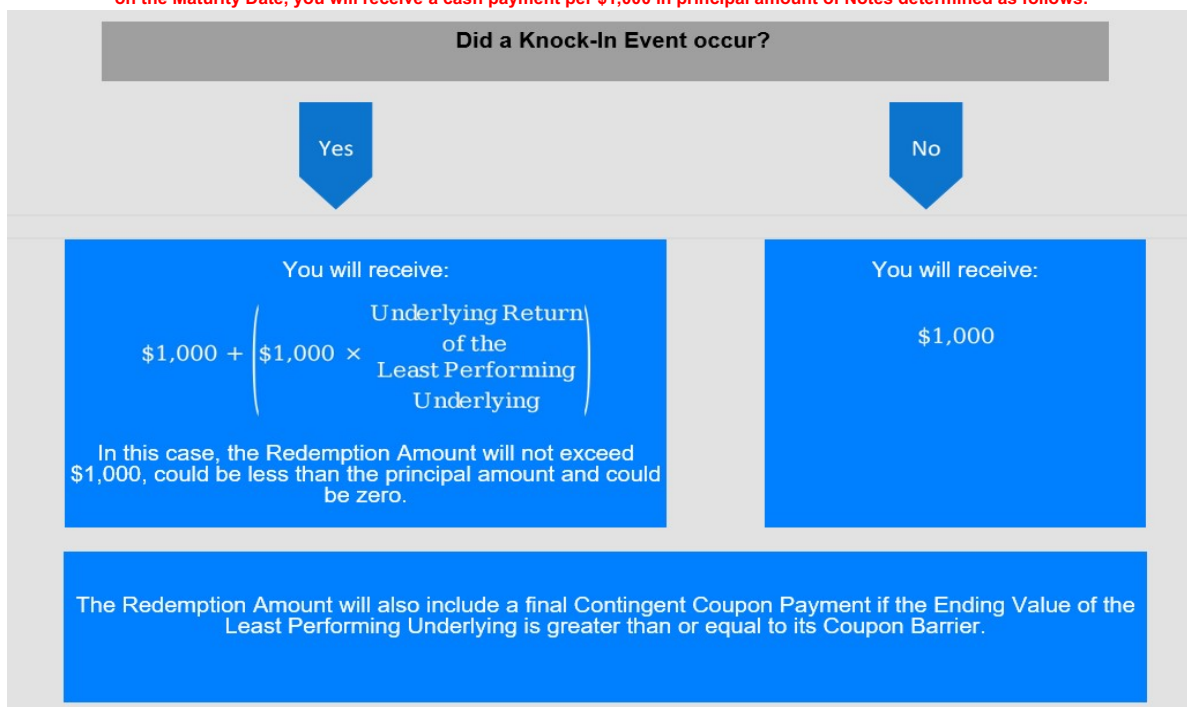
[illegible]

Did a Knock-In Event occur?

Yes

No

You will receive:

$\$1{,}000 + \left(\$1{,}000 \times \text{Underlying Return of the Least Performing Underlying}\right)$

In this case, the Redemption Amount will not exceed $1,000, could be less than the principal amount and could be zero.

You will receive:

$\$1{,}000$

The Redemption Amount will also include a final Contingent Coupon Payment if the Ending Value of the Least Performing Underlying is greater than or equal to its Coupon Barrier.